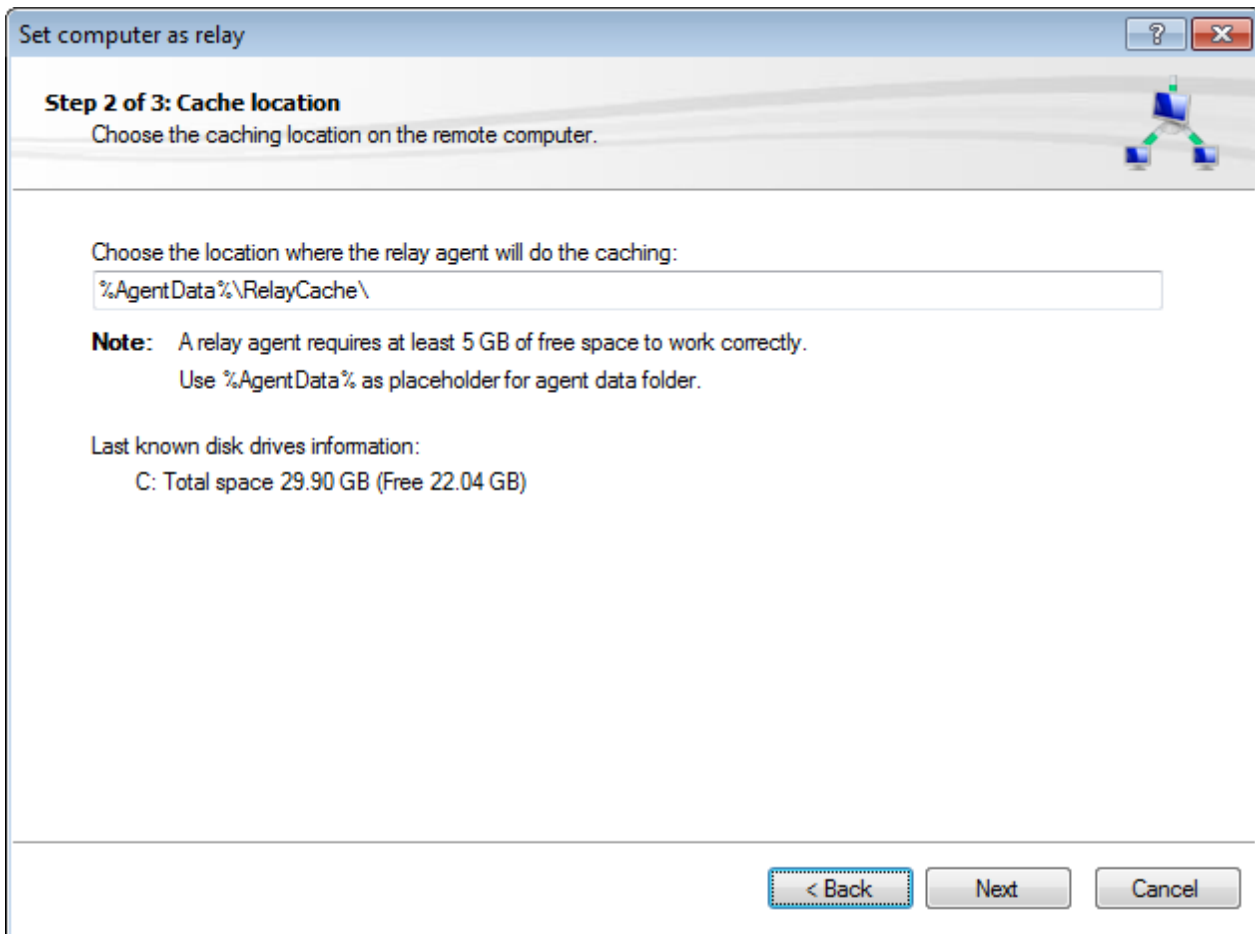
Set computer as relay

?

Step 2 of 3: Cache location

Choose the caching location on the remote computer.

Choose the location where the relay agent will do the caching:

%AgentData%\RelayCache\

Note: A relay agent requires at least 5 GB of free space to work correctly.
Use %AgentData% as placeholder for agent data folder.

Last known disk drives information:
C: Total space 29.90 GB (Free 22.04 GB)

< Back

Next

Cancel